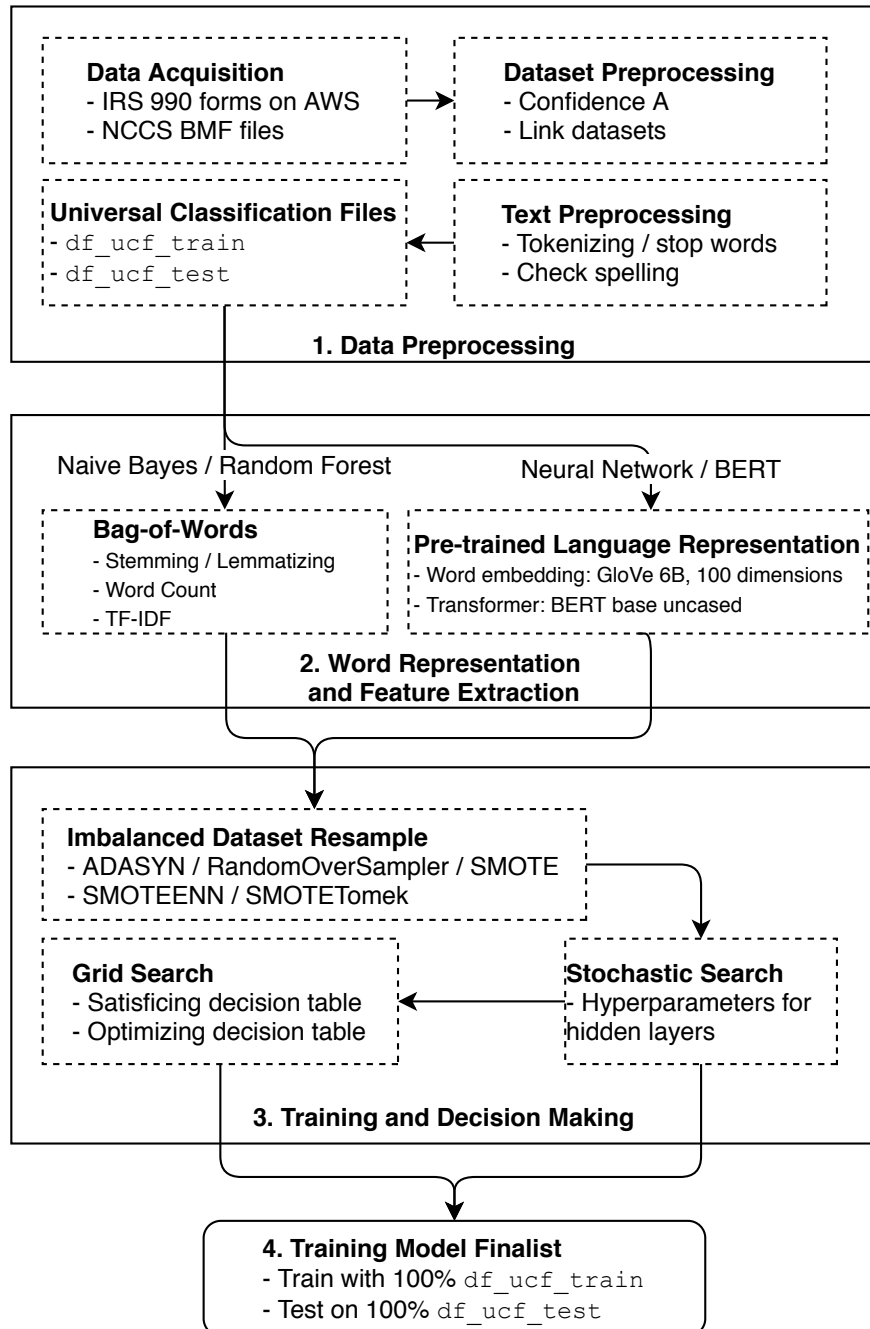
**Data Acquisition**
- IRS 990 forms on AWS
- NCCS BMF files

**Dataset Preprocessing**
- Confidence A
- Link datasets

**Universal Classification Files**
- df_ucf_train
- df_ucf_test

**Text Preprocessing**
- Tokenizing / stop words
- Check spelling

**1. Data Preprocessing**

Naive Bayes / Random Forest

Neural Network / BERT

**Bag-of-Words**
- Stemming / Lemmatizing
- Word Count
- TF-IDF

**Pre-trained Language Representation**
- Word embedding: GloVe 6B, 100 dimensions
- Transformer: BERT base uncased

**2. Word Representation and Feature Extraction**

**Imbalanced Dataset Resample**
- ADASYN / RandomOverSampler / SMOTE
- SMOTEENN / SMOTETomek

**Grid Search**
- Satisficing decision table
- Optimizing decision table

**Stochastic Search**
- Hyperparameters for hidden layers

**3. Training and Decision Making**

**4. Training Model Finalist**
- Train with 100% df_ucf_train
- Test on 100% df_ucf_test